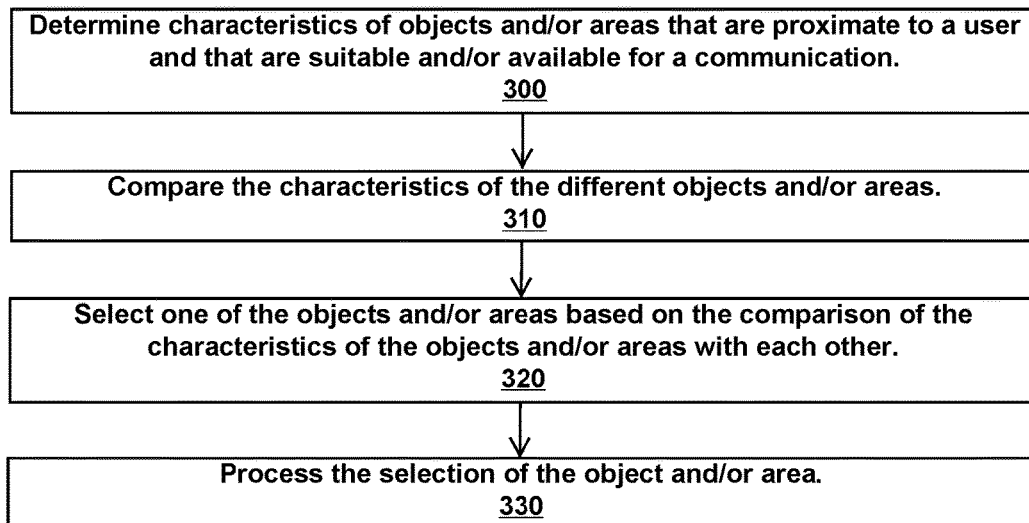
Determine characteristics of objects and/or areas that are proximate to a user and that are suitable and/or available for a communication.
300

Compare the characteristics of the different objects and/or areas.
310

Select one of the objects and/or areas based on the comparison of the characteristics of the objects and/or areas with each other.
320

Process the selection of the object and/or area.
330